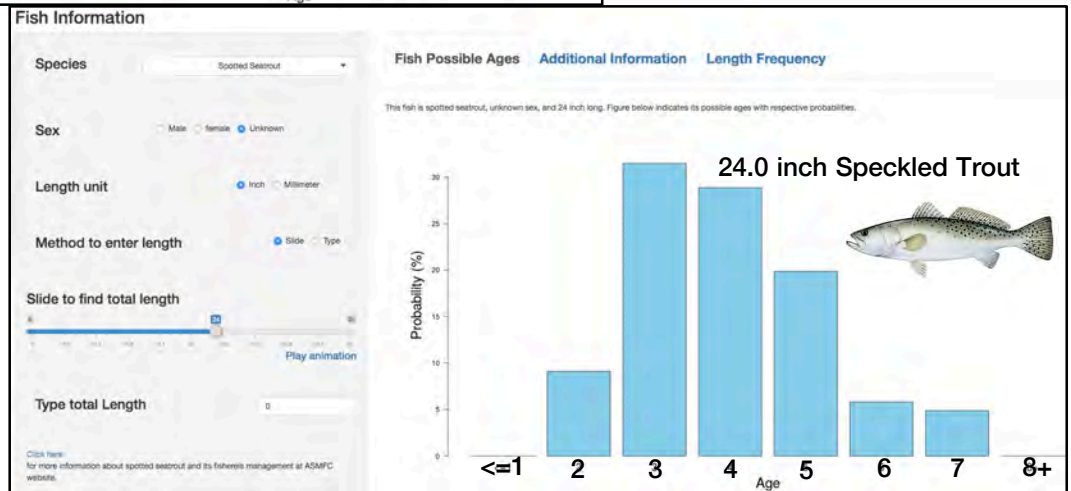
Fish Information

Species
Spotted Seatrout

Sex
Male female Unknown

Length unit
Inch Millimeter

Method to enter length
Slide Type

Slide to find total length
24
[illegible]
Play animation

Type total Length
0

Click here
for more information about spotted seatrout and its fisheries management at ASMFC website.

Fish Possible Ages Additional Information Length Frequency

This fish is spotted seatrout, unknown sex, and 24 inch long. Figure below indicates its possible ages with respective probabilities.

24.0 inch Speckled Trout

Probability (%)
30
25
20
15
10
5
0

<=1 2 3 4 5 6 7 8+
Age